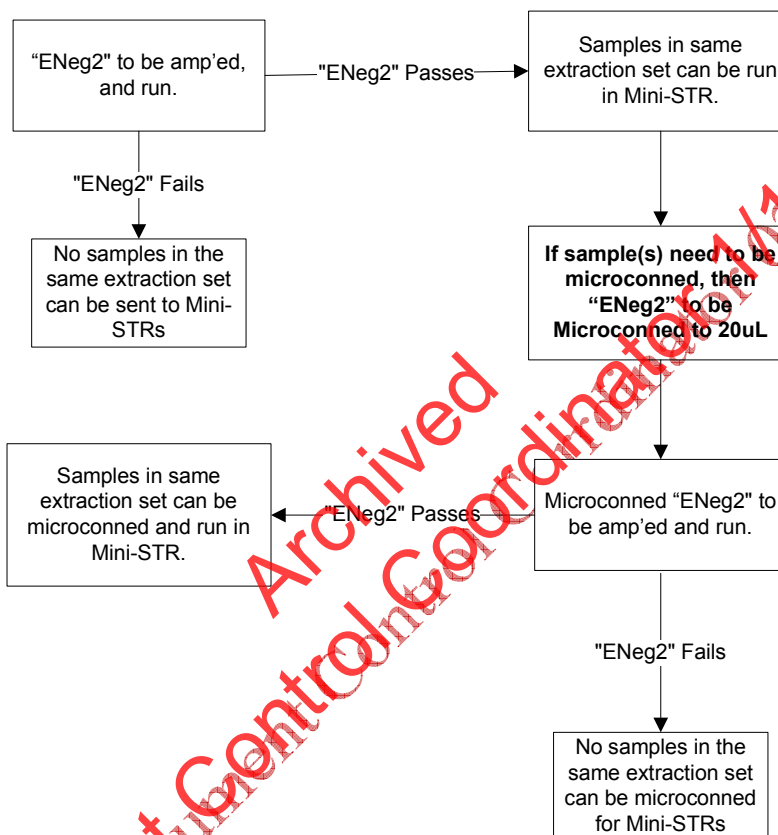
“ENeg2” to be amp’ed, and run.

"ENeg2" Passes

Samples in same extraction set can be run in Mini-STR.

"ENeg2" Fails

No samples in the same extraction set can be sent to Mini-STRs

**If sample(s) need to be microconned, then “ENeg2” to be Microconned to 20uL**

Samples in same extraction set can be microconned and run in Mini-STR.

"ENeg2" Passes

Microconned “ENeg2” to be amp’ed and run.

"ENeg2" Fails

No samples in the same extraction set can be microconned for Mini-STRs

Archived

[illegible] Control Coordinator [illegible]